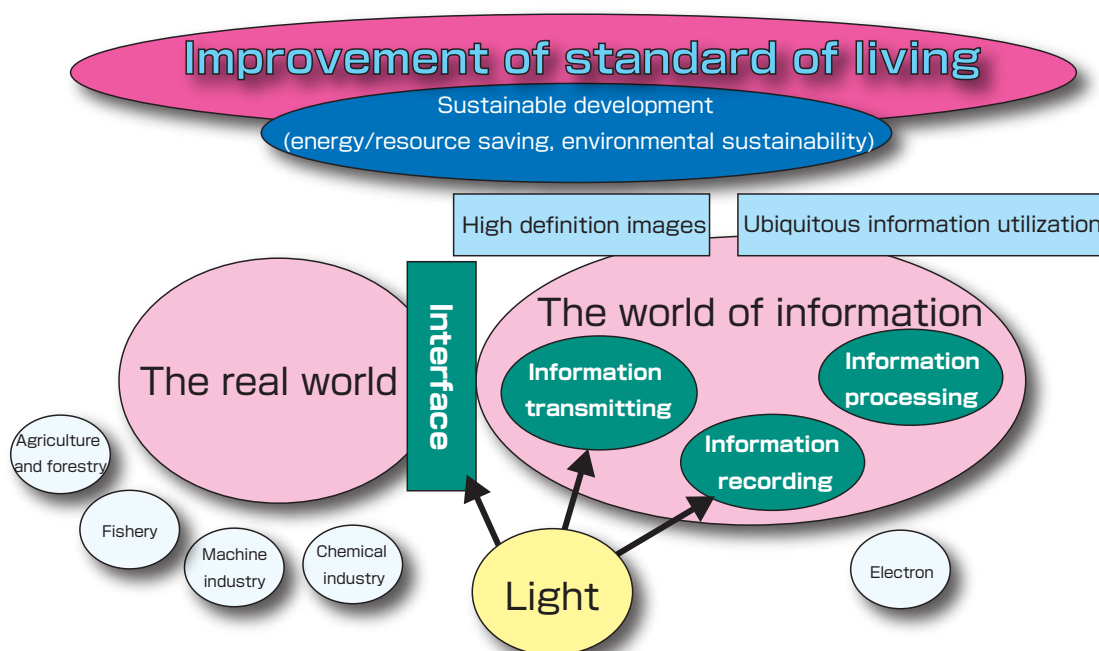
Improvement of standard of living

Sustainable development
(energy/resource saving, environmental sustainability)

High definition images

Ubiquitous information utilization

The real world

Interface

The world of information

Information transmitting

Information processing

Information recording

Agriculture and forestry

Fishery

Machine industry

Chemical industry

Light

Electron